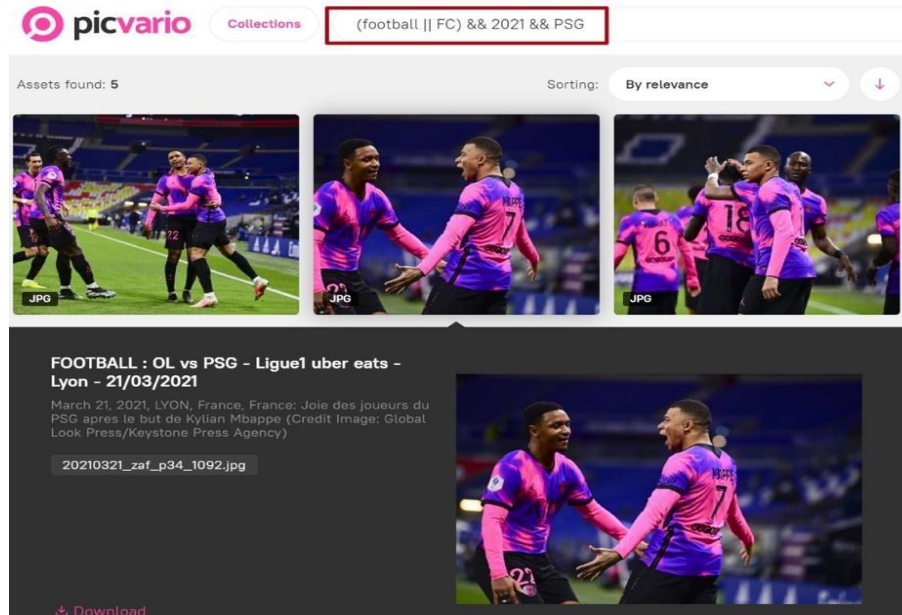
picvario

Collections

(football || FC) && 2021 && PSG

Assets found: 5

Sorting: By relevance

JPG

JPG

JPG

FOOTBALL : OL vs PSG - Ligue1 uber eats - Lyon - 21/03/2021

March 21, 2021, LYON, France, France: Joie des joueurs du PSG apres le but de Kylian Mbappe (Credit Image: Global Look Press/Keystone Press Agency)

20210321_zaf_p34_1092.jpg

Download